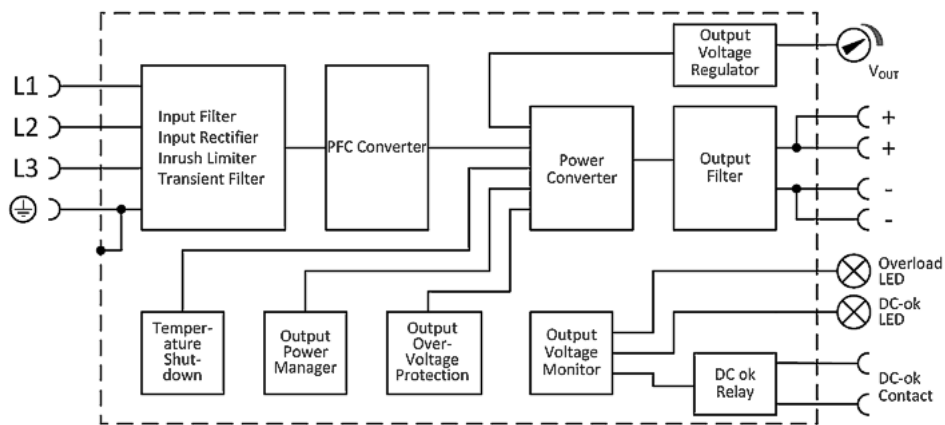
L1
L2
L3

Input Filter
Input Rectifier
Inrush Limiter
Transient Filter

PFC Converter

Output Voltage Regulator

$V_{OUT}$

Power Converter

Output Filter

+
+
-
-

Overload LED

DC-ok LED

Temperature Shutdown

Output Power Manager

Output Over-Voltage Protection

Output Voltage Monitor

DC ok Relay

DC-ok Contact